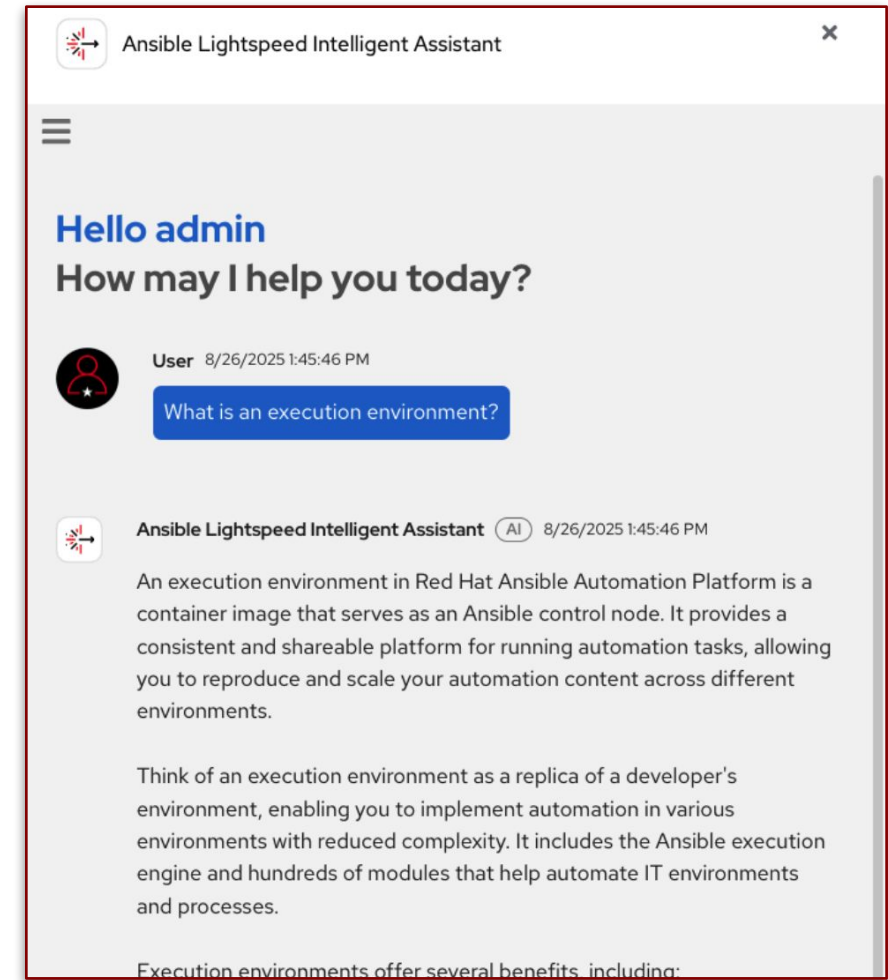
Ansible Lightspeed Intelligent Assistant

×

Hello admin
How may I help you today?

User 8/26/2025 1:45:46 PM

What is an execution environment?

Ansible Lightspeed Intelligent Assistant AI 8/26/2025 1:45:46 PM

An execution environment in Red Hat Ansible Automation Platform is a container image that serves as an Ansible control node. It provides a consistent and shareable platform for running automation tasks, allowing you to reproduce and scale your automation content across different environments.

Think of an execution environment as a replica of a developer's environment, enabling you to implement automation in various environments with reduced complexity. It includes the Ansible execution engine and hundreds of modules that help automate IT environments and processes.

Execution environments offer several benefits, including: